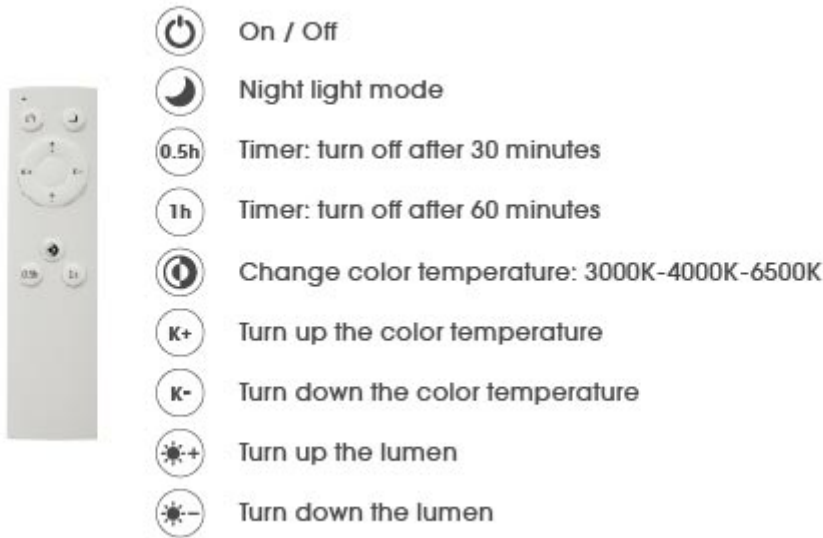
On / Off

Night light mode

0.5h Timer: turn off after 30 minutes

1h Timer: turn off after 60 minutes

Change color temperature: 3000K-4000K-6500K

K+ Turn up the color temperature

K- Turn down the color temperature

Turn up the lumen

Turn down the lumen